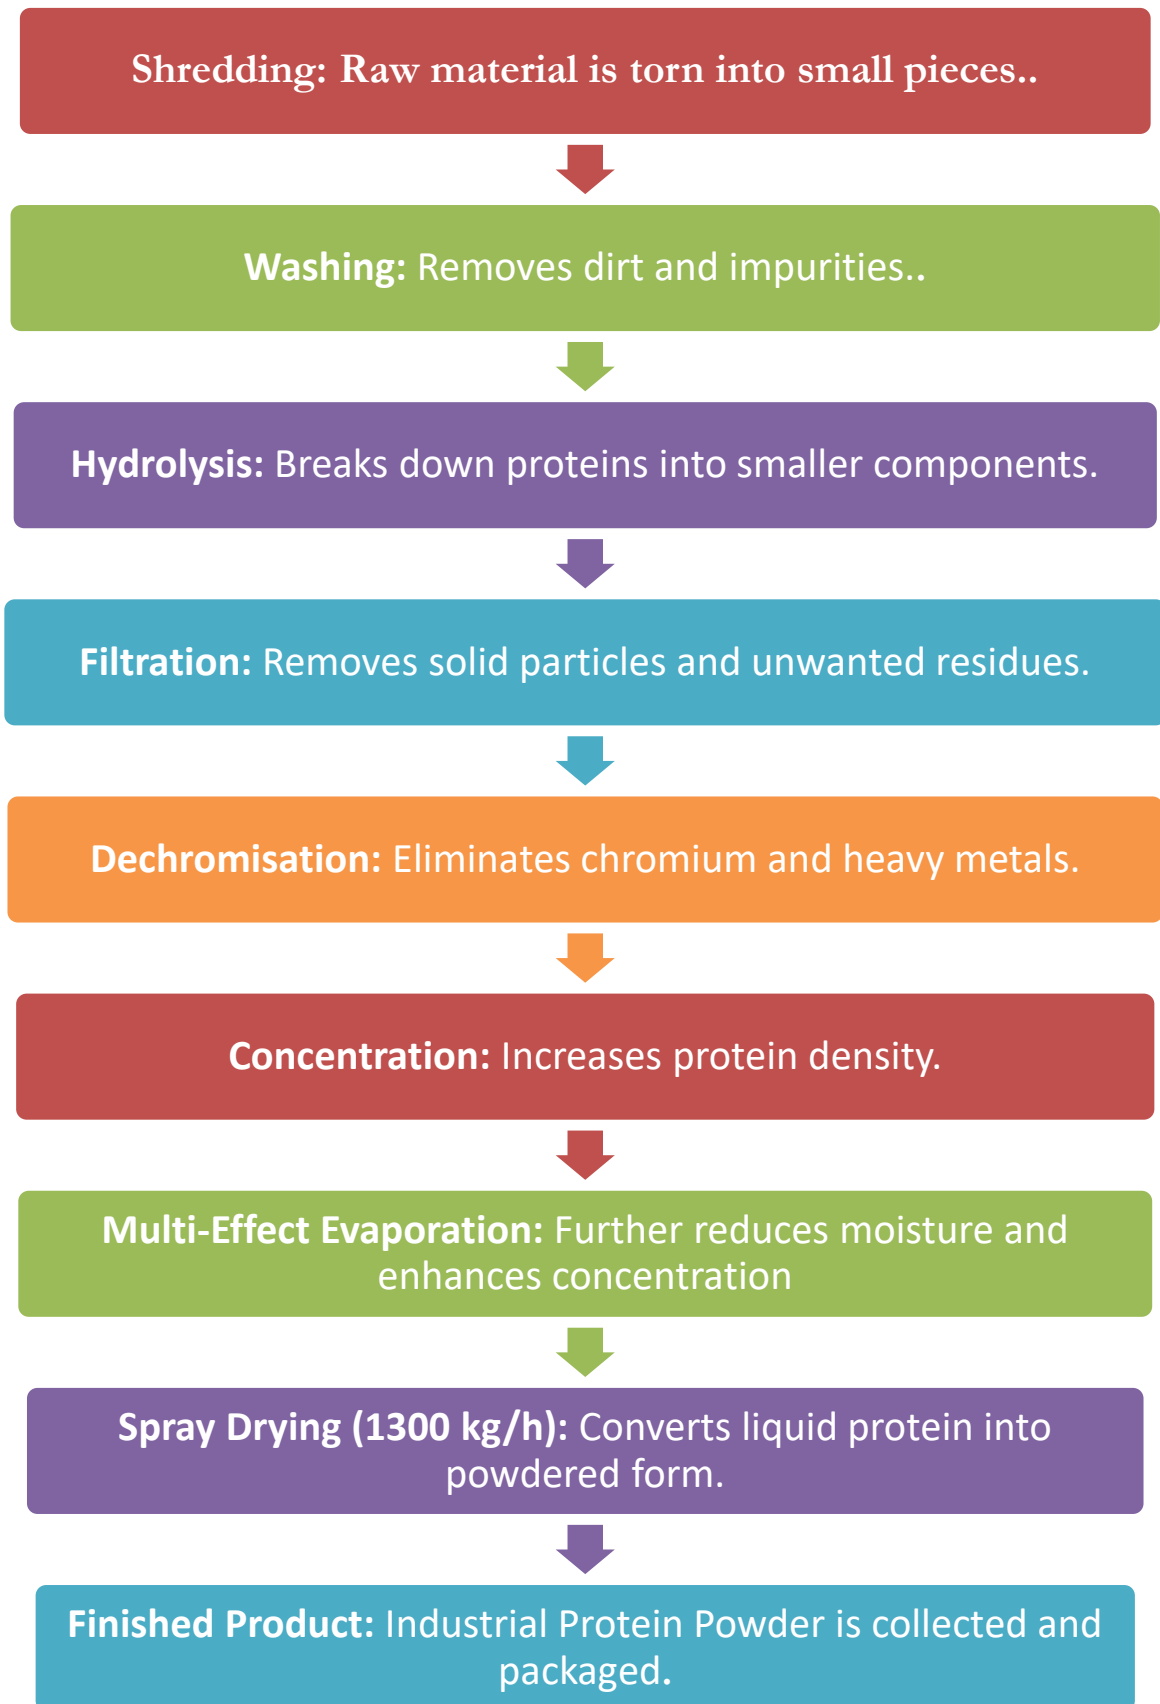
Shredding: Raw material is torn into small pieces..

Washing: Removes dirt and impurities..

Hydrolysis: Breaks down proteins into smaller components.

Filtration: Removes solid particles and unwanted residues.

Dechromisation: Eliminates chromium and heavy metals.

Concentration: Increases protein density.

Multi-Effect Evaporation: Further reduces moisture and enhances concentration

Spray Drying (1300 kg/h): Converts liquid protein into powdered form.

Finished Product: Industrial Protein Powder is collected and packaged.